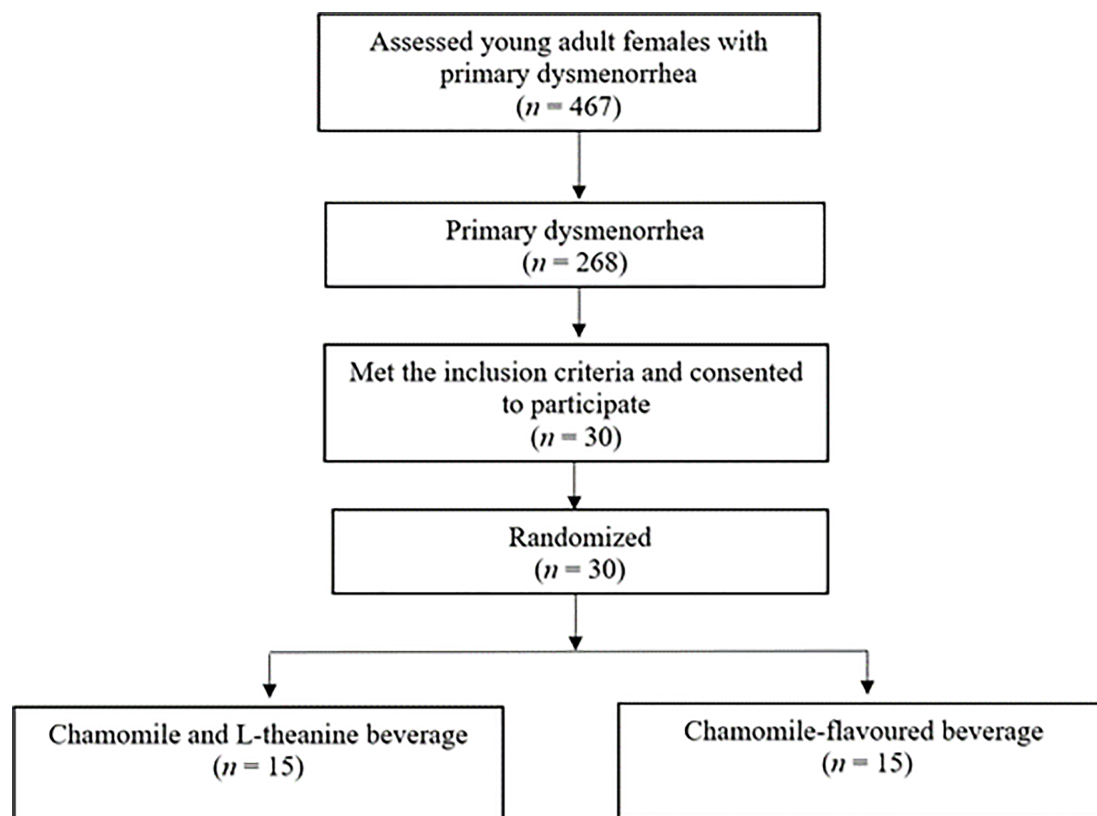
Assessed young adult females with primary dysmenorrhea
($n = 467$)

Primary dysmenorrhea
($n = 268$)

Met the inclusion criteria and consented to participate
($n = 30$)

Randomized
($n = 30$)

Chamomile and L-theanine beverage
($n = 15$)

Chamomile-flavoured beverage
($n = 15$)